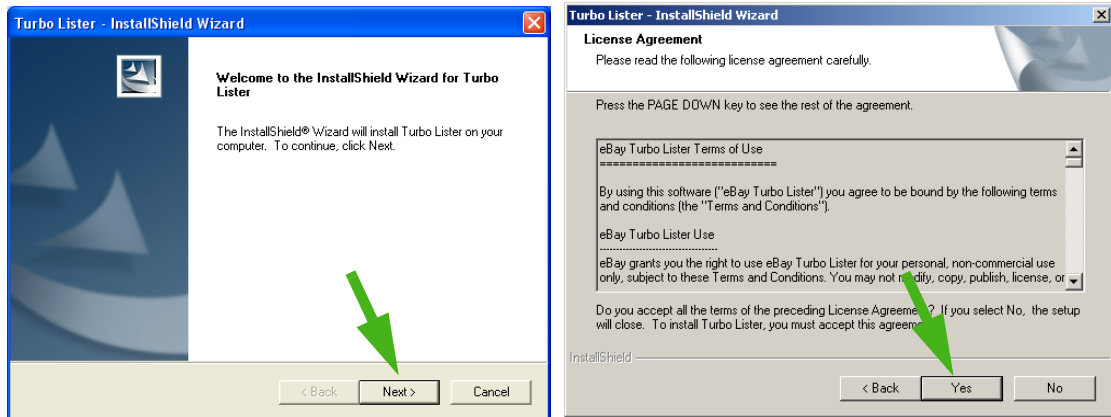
Turbo Lister - InstallShield Wizard

Welcome to the InstallShield Wizard for Turbo Lister

The InstallShield® Wizard will install Turbo Lister on your computer. To continue, click Next.

< Back Next > Cancel

Turbo Lister - InstallShield Wizard

License Agreement

Please read the following license agreement carefully.

Press the PAGE DOWN key to see the rest of the agreement.

eBay Turbo Lister Terms of Use
============================

By using this software ("eBay Turbo Lister") you agree to be bound by the following terms and conditions (the "Terms and Conditions").

eBay Turbo Lister Use
-------------------------------

eBay grants you the right to use eBay Turbo Lister for your personal, non-commercial use only, subject to these Terms and Conditions. You may not m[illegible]dify, copy, publish, license, or

Do you accept all the terms of the preceding License Agreeme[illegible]? If you select No, the setup will close. To install Turbo Lister, you must accept this agreem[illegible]

InstallShield

< Back Yes No